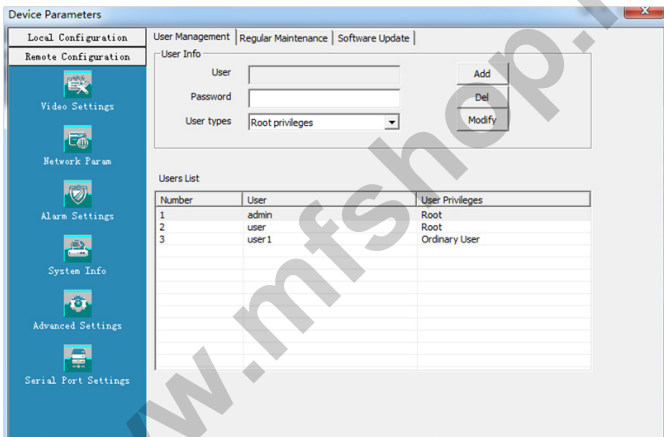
Device Parameters

Local Configuration
Remote Configuration
Video Settings
Network Param
Alarm Settings
System Info
Advanced Settings
Serial Port Settings

User Management | Regular Maintenance | Software Update

User Info
User
Password
User types Root privileges
Add
Del
Modify

Users List

| Number | User | User Privileges |
|---|---|---|
| 1 | admin | Root |
| 2 | user | Root |
| 3 | user1 | Ordinary User |

www.mfshop.